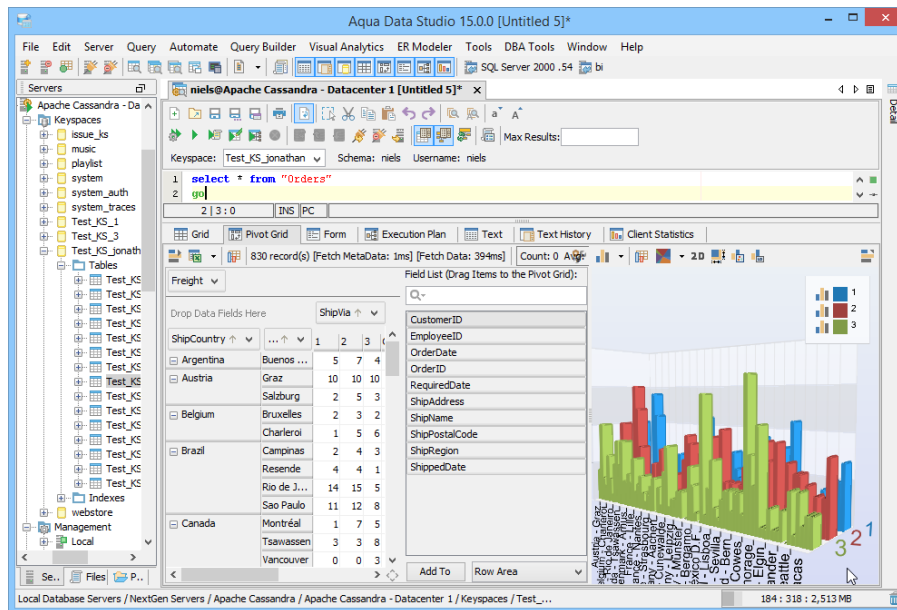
Aqua Data Studio 15.0.0 [Untitled 5]*

File Edit Server Query Automate Query Builder Visual Analytics ER Modeler Tools DBA Tools Window Help

SQL Server 2000 .54 bi

Servers

Apache Cassandra - Da
Keyspaces
issue_ks
music
playlist
system
system_auth
system_traces
Test_KS_1
Test_KS_3
Test_KS_jonath
Tables
Test_KS
Test_KS
Test_KS
Test_KS
Test_KS
Test_KS
Test_KS
Test_KS
Test_KS
Test_KS
Test_KS
Test_KS
Test_KS
Test_KS
Indexes
webstore
Management
Local

Se.. Files P..

niels@Apache Cassandra - Datacenter 1 [Untitled 5]*

Max Results:

Keyspace: Test_KS_jonathan Schema: niels Username: niels

1 select * from "Orders"
2 go

2 | 3 : 0 INS PC

Grid Pivot Grid Form Execution Plan Text Text History Client Statistics

830 record(s) [Fetch MetaData: 1ms] [Fetch Data: 394ms] Count: 0 Avg

2.0

Freight

Drop Data Fields Here ShipVia

ShipCountry ...

| | | 1 | 2 | 3 |
|---|---|---|---|---|
| Argentina | Buenos ... | 5 | 7 | 4 |
| Austria | Graz | 10 | 10 | 10 |
| | Salzburg | 2 | 5 | 3 |
| Belgium | Bruxelles | 2 | 3 | 2 |
| | Charleroi | 1 | 5 | 6 |
| Brazil | Campinas | 2 | 4 | 3 |
| | Resende | 4 | 4 | 1 |
| | Rio de J... | 14 | 15 | 5 |
| | Sao Paulo | 11 | 12 | 8 |
| Canada | Montréal | 1 | 7 | 5 |
| | Tsawassen | 3 | 3 | 8 |
| | Vancouver | 0 | 0 | 3 |

Field List (Drag Items to the Pivot Grid):

CustomerID
EmployeeID
OrderDate
OrderID
RequiredDate
ShipAddress
ShipName
ShipPostalCode
ShipRegion
ShippedDate

Add To Row Area

1
2
3

3 2 1

Austria - Graz
Cowes
Elgin
Seattle
Local Database Servers / NextGen Servers / Apache Cassandra / Apache Cassandra - Datacenter 1 / Keyspaces / Test_...

184 : 318 : 2,513 MB

Detail